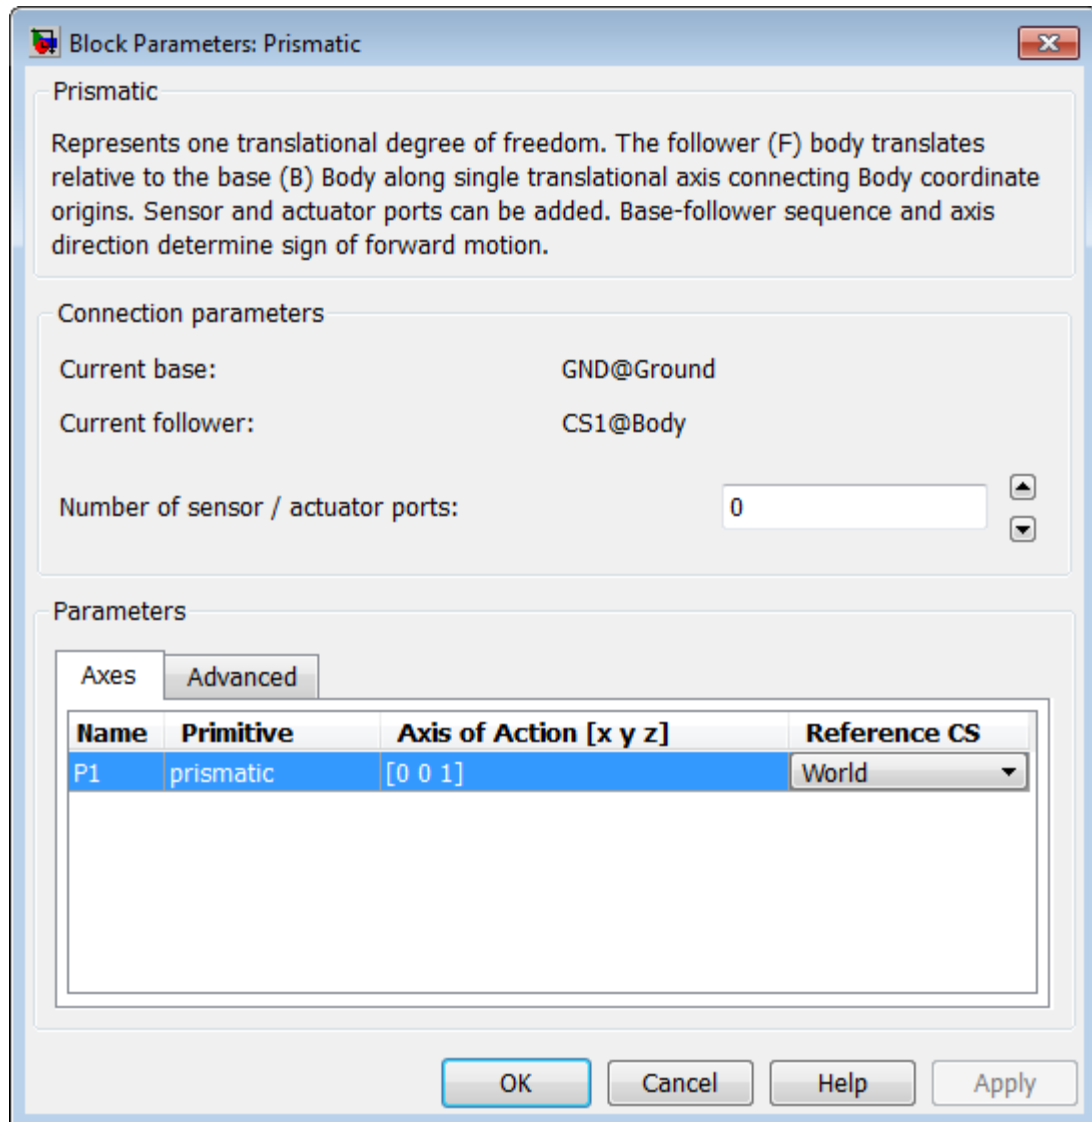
Block Parameters: Prismatic

Prismatic

Represents one translational degree of freedom. The follower (F) body translates relative to the base (B) Body along single translational axis connecting Body coordinate origins. Sensor and actuator ports can be added. Base-follower sequence and axis direction determine sign of forward motion.

Connection parameters

Current base: GND@Ground

Current follower: CS1@Body

Number of sensor / actuator ports: 0

Parameters

Axes | Advanced

| Name | Primitive | Axis of Action [x y z] | Reference CS |
|---|---|---|---|
| P1 | prismatic | [0 0 1] | World |

OK | Cancel | Help | Apply